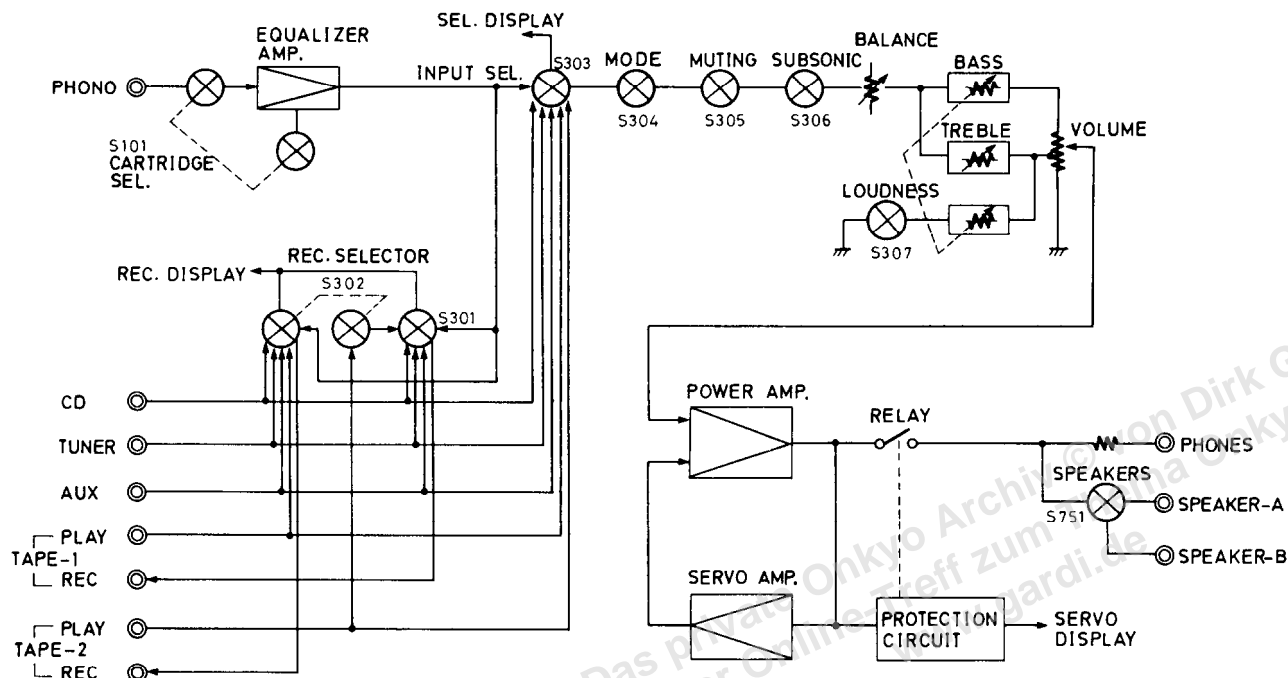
SEL. DISPLAY
EQUALIZER AMP.
PHONO
S101 CARTRIDGE SEL.
INPUT SEL.
S303
MODE
S304
MUTING
S305
SUBSONIC
S306
BALANCE
BASS
TREBLE
VOLUME
LOUDNESS
S307
REC. SELECTOR
REC. DISPLAY
S302
S301
CD
TUNER
AUX
PLAY
TAPE-1
REC
PLAY
TAPE-2
REC
POWER AMP.
RELAY
PHONES
SPEAKERS
S751
SPEAKER-A
SPEAKER-B
SERVO AMP.
PROTECTION CIRCUIT
SERVO DISPLAY
Das private Onkyo Archiv © von Dirk G
der Online-Treff zum Thema Onkyo
www.hifi-gardi.de